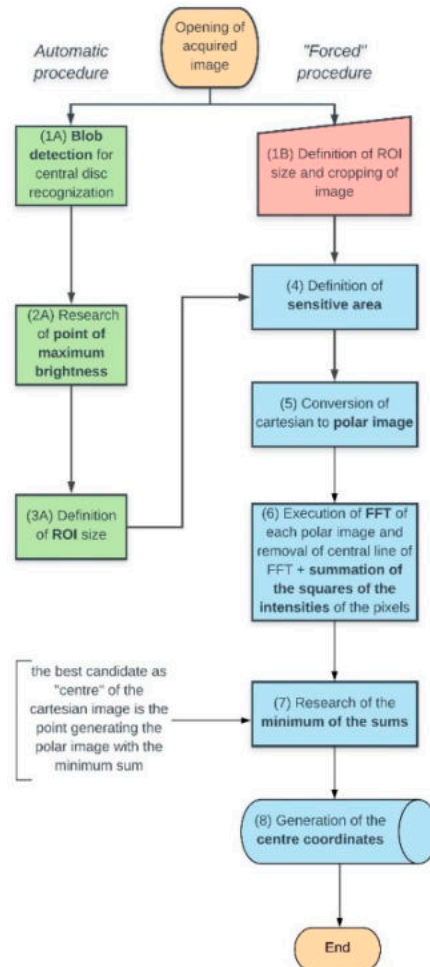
Opening of acquired image

Automatic procedure

"Forced" procedure

(1A) Blob detection for central disc recognization

(1B) Definition of ROI size and cropping of image

(2A) Research of point of maximum brightness

(4) Definition of sensitive area

(5) Conversion of cartesian to polar image

(3A) Definition of ROI size

(6) Execution of FFT of each polar image and removal of central line of FFT + summation of the squares of the intensities of the pixels

the best candidate as "centre" of the cartesian image is the point generating the polar image with the minimum sum

(7) Research of the minimum of the sums

(8) Generation of the centre coordinates

End